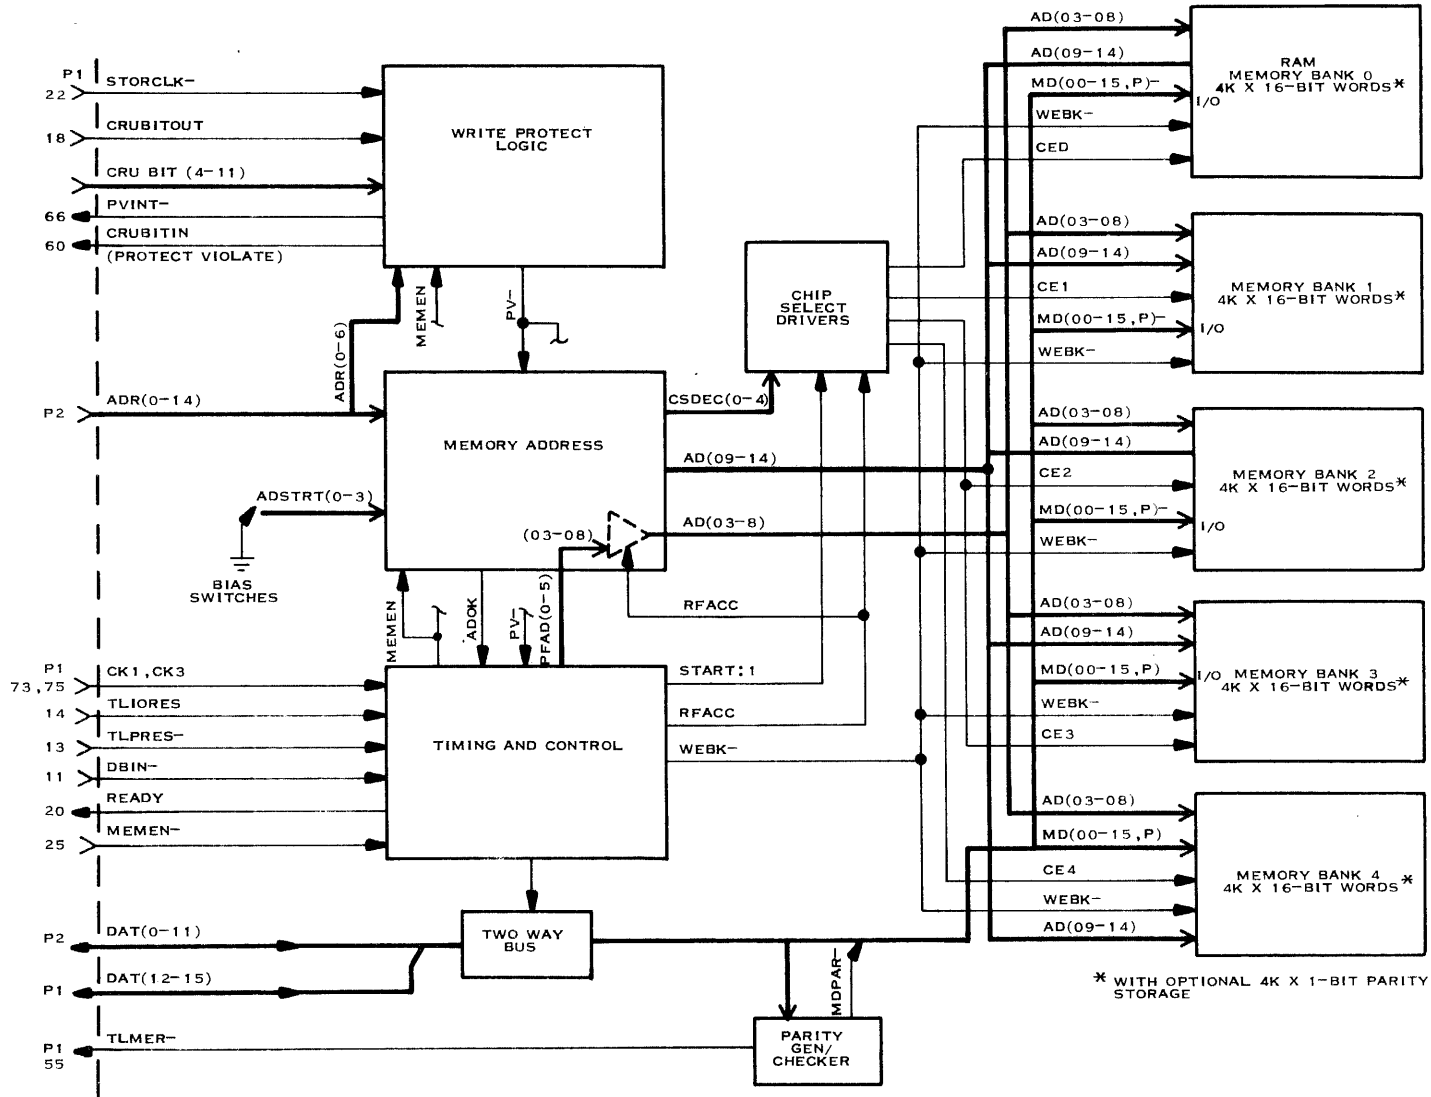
P1
22
STORCLK-
18
CRUBITOUT
CRU BIT (4-11)
66
PVINT-
60
CRUBITIN
(PROTECT VIOLATE)

WRITE PROTECT LOGIC

MEMEN
PV-
ADR(0-6)

P2
ADR(0-14)

MEMORY ADDRESS

CSDEC(0-4)
AD(09-14)
AD(03-8)
(03-08)

ADSTRT(0-3)
BIAS SWITCHES

MEMEN
ADOK
PV-
PFAD(0-5)
RFACC

P1
73,75
CK1,CK3
14
TLIORES
13
TLPRES-
11
DBIN-
20
READY
25
MEMEN-

TIMING AND CONTROL

START:1
RFACC
WEBK-

CHIP SELECT DRIVERS

P2
DAT(0-11)
P1
DAT(12-15)

TWO WAY BUS

MDPAR-

P1
55
TLMER-

PARITY GEN/ CHECKER

AD(03-08)
AD(09-14)
MD(00-15,P)-
WEBK-
CED
RAM MEMORY BANK 0 4K X 16-BIT WORDS*
I/O

AD(03-08)
AD(09-14)
CE1
MD(00-15,P)-
WEBK-
MEMORY BANK 1 4K X 16-BIT WORDS*
I/O

AD(03-08)
AD(09-14)
CE2
MD(00-15,P)-
WEBK-
MEMORY BANK 2 4K X 16-BIT WORDS*
I/O

AD(03-08)
AD(09-14)
MD(00-15,P)
WEBK-
CE3
I/O MEMORY BANK 3 4K X 16-BIT WORDS*

AD(03-08)
MD(00-15,P)
CE4
WEBK-
AD(09-14)
MEMORY BANK 4 4K X 16-BIT WORDS*

* WITH OPTIONAL 4K X 1-BIT PARITY STORAGE